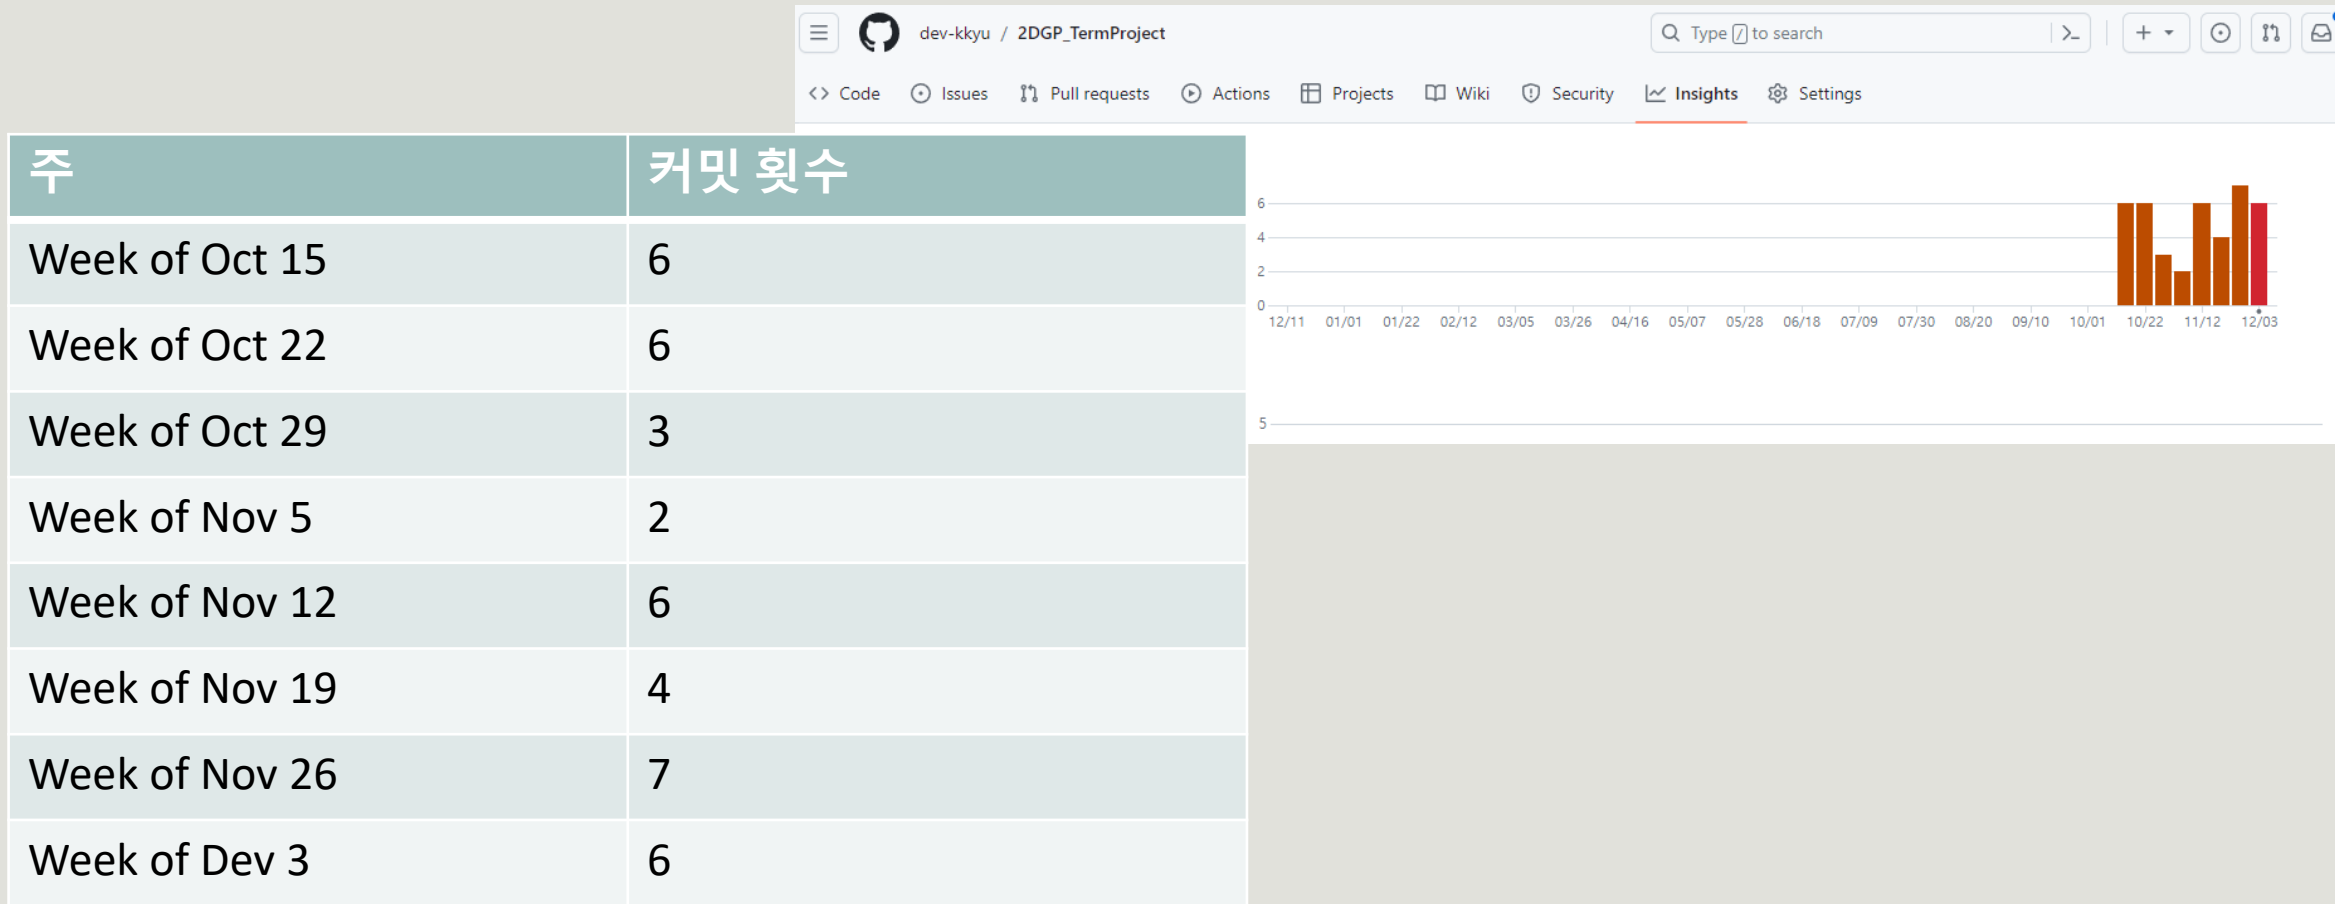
| 주 | 커밋 횟수 |
|---|---|
| Week of Oct 15 | 6 |
| Week of Oct 22 | 6 |
| Week of Oct 29 | 3 |
| Week of Nov 5 | 2 |
| Week of Nov 12 | 6 |
| Week of Nov 19 | 4 |
| Week of Nov 26 | 7 |
| Week of Dev 3 | 6 |

dev-kkyu / 2DGP_TermProject

Type / to search

Code Issues Pull requests Actions Projects Wiki Security Insights Settings

6
4
2
0
12/11 01/01 01/22 02/12 03/05 03/26 04/16 05/07 05/28 06/18 07/09 07/30 08/20 09/10 10/01 10/22 11/12 12/03

5